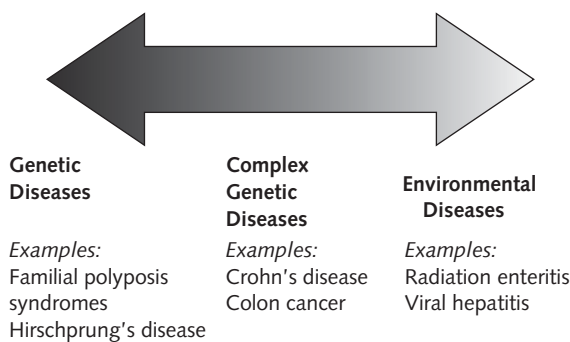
Genetic Diseases

Examples:
Familial polyposis syndromes
Hirschprung's disease

Complex Genetic Diseases

Examples:
Crohn's disease
Colon cancer

Environmental Diseases

Examples:
Radiation enteritis
Viral hepatitis